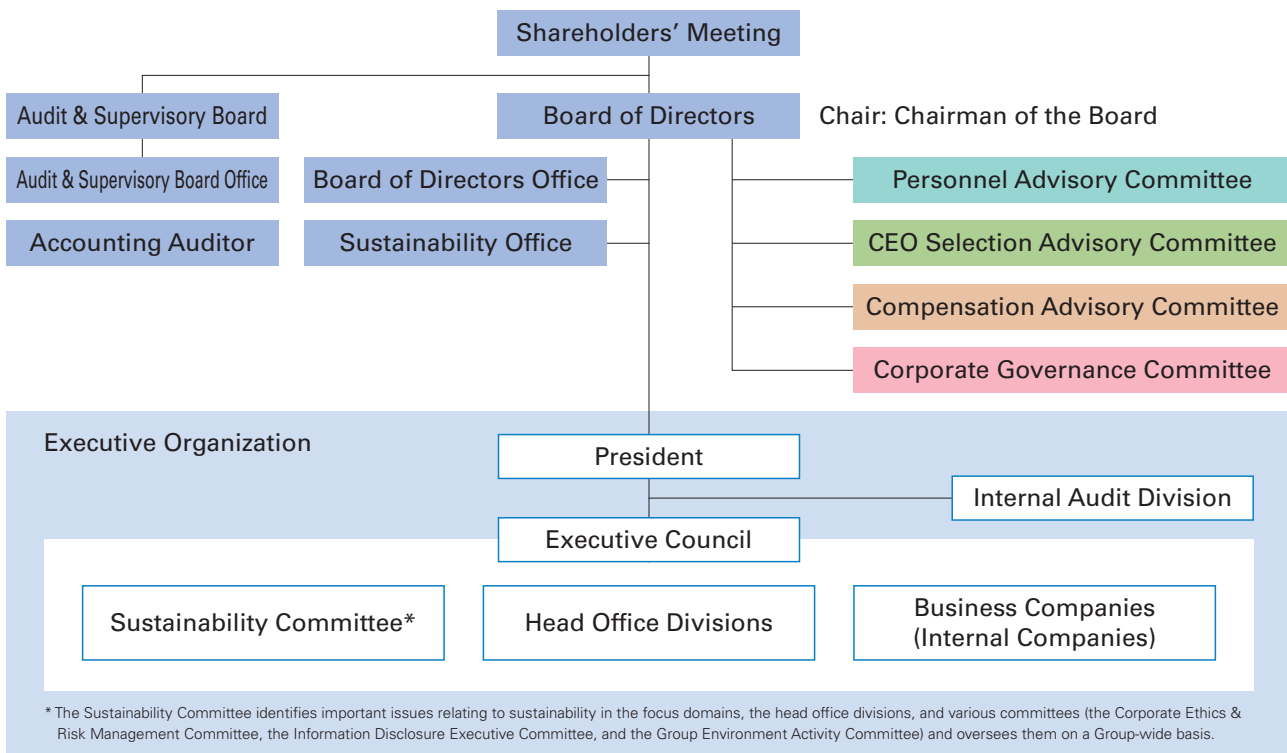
Shareholders' Meeting

Audit & Supervisory Board

Board of Directors

Chair: Chairman of the Board

Audit & Supervisory Board Office

Board of Directors Office

Personnel Advisory Committee

Accounting Auditor

Sustainability Office

CEO Selection Advisory Committee

Compensation Advisory Committee

Corporate Governance Committee

Executive Organization

President

Internal Audit Division

Executive Council

Sustainability Committee*

Head Office Divisions

Business Companies (Internal Companies)

* The Sustainability Committee identifies important issues relating to sustainability in the focus domains, the head office divisions, and various committees (the Corporate Ethics & Risk Management Committee, the Information Disclosure Executive Committee, and the Group Environment Activity Committee) and oversees them on a Group-wide basis.